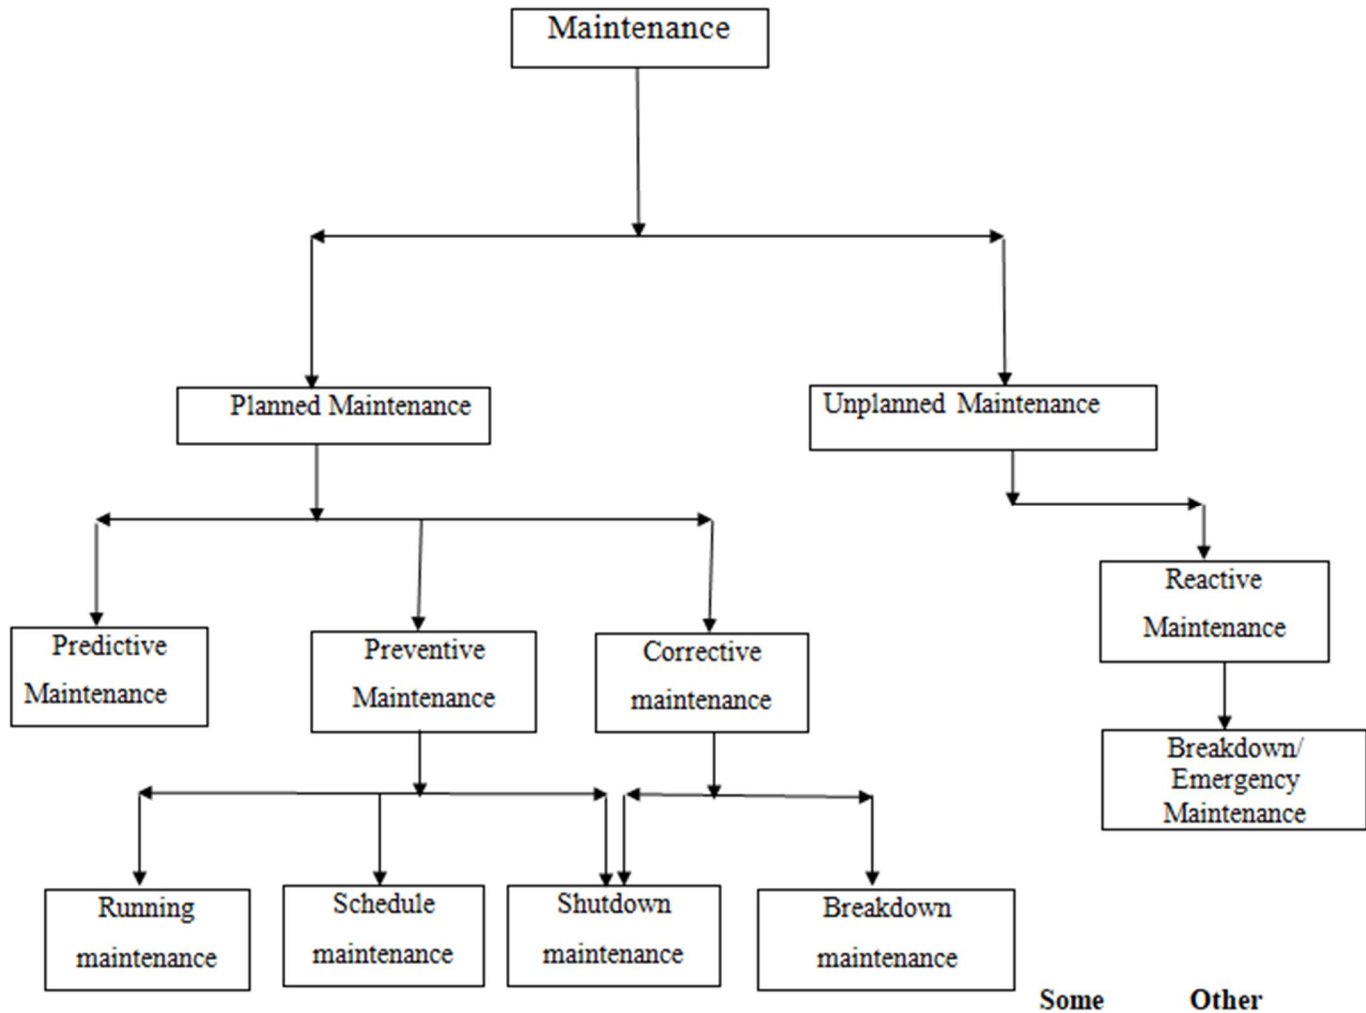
Maintenance

Planned Maintenance

Unplanned Maintenance

Predictive Maintenance

Preventive Maintenance

Corrective maintenance

Reactive Maintenance

Breakdown/ Emergency Maintenance

Running maintenance

Schedule maintenance

Shutdown maintenance

Breakdown maintenance

Some Other